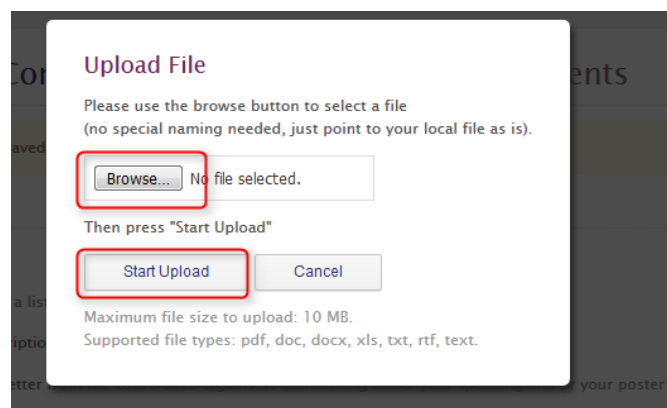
Con

ents

aved

a list

riptio

etter

your poster

Upload File

Please use the browse button to select a file
(no special naming needed, just point to your local file as is).

Browse... No file selected.

Then press "Start Upload"

Start Upload

Cancel

Maximum file size to upload: 10 MB.
Supported file types: pdf, doc, docx, xls, txt, rtf, text.